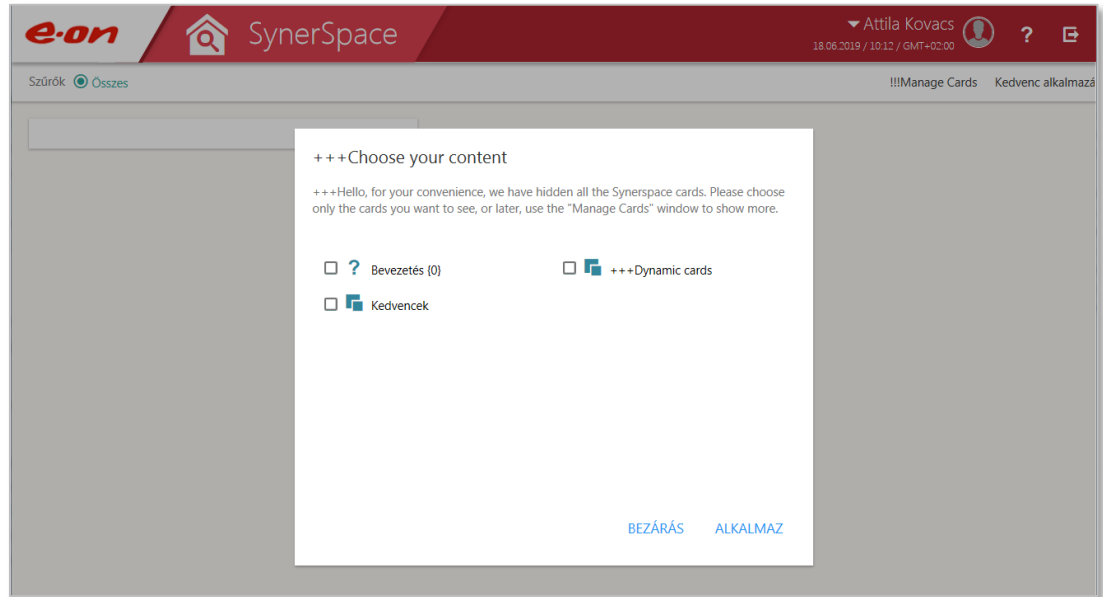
e·on SynerSpace Attila Kovacs 18.06.2019 / 10:12 / GMT+02:00 ?

Szűrők Összes !!!Manage Cards Kedvenc alkalmazá

+++Choose your content

+++Hello, for your convenience, we have hidden all the Synerspace cards. Please choose only the cards you want to see, or later, use the "Manage Cards" window to show more.

? Bevezetés (0)

+++Dynamic cards

Kedvencek

BEZÁRÁS ALKALMAZ